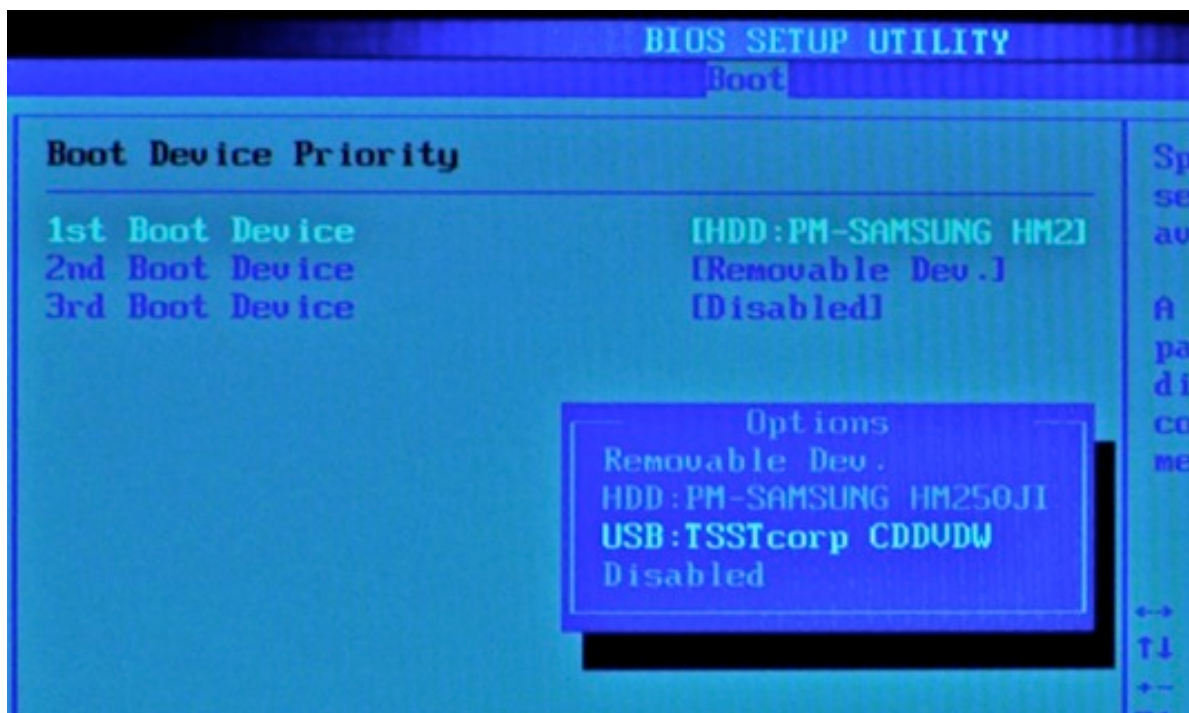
BIOS SETUP UTILITY
Boot

Boot Device Priority

1st Boot Device [HDD:PM-SAMSUNG HM2]
2nd Boot Device [Removable Dev.]
3rd Boot Device [Disabled]

Options
Removable Dev.
HDD:PM-SAMSUNG HM250JI
USB:TSSTcorp CDDVDW
Disabled

Sp
se
av

A
pa
di
co
me

↔
↑↓
+-